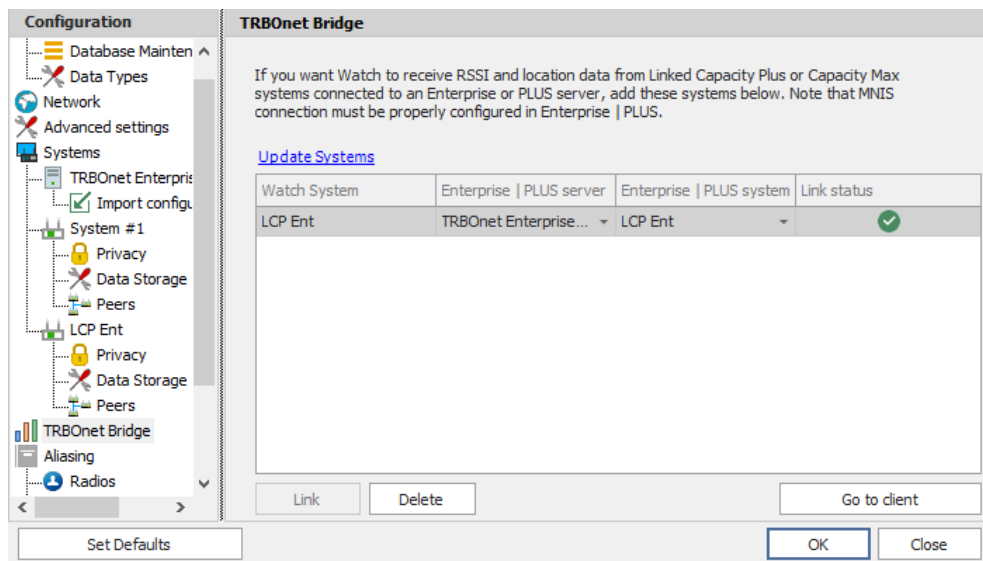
Configuration

Database Mainten
Data Types
Network
Advanced settings
Systems
TRBOnet Enterpris
Import configu
System #1
Privacy
Data Storage
Peers
LCP Ent
Privacy
Data Storage
Peers
TRBOnet Bridge
Aliasing
Radios

TRBOnet Bridge

If you want Watch to receive RSSI and location data from Linked Capacity Plus or Capacity Max systems connected to an Enterprise or PLUS server, add these systems below. Note that MNIS connection must be properly configured in Enterprise | PLUS.

Update Systems

| Watch System | Enterprise \| PLUS server | Enterprise \| PLUS system | Link status |
|---|---|---|---|
| LCP Ent | TRBOnet Enterprise... | LCP Ent | |

Link
Delete
Go to client

Set Defaults
OK
Close